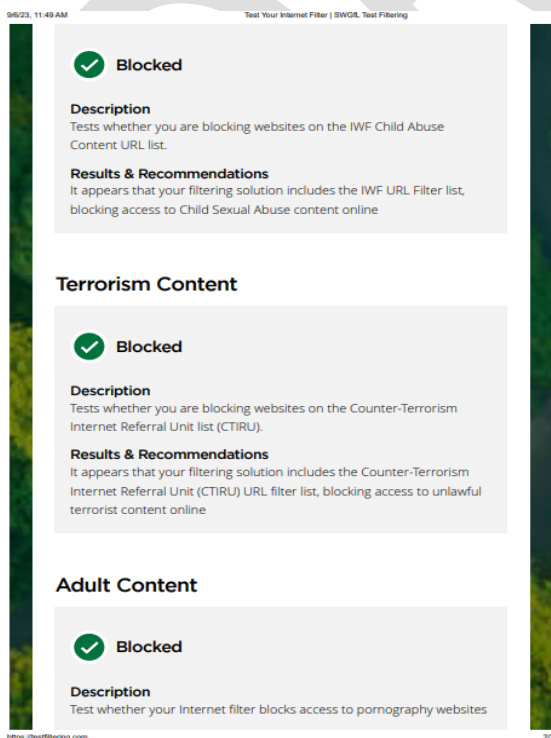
9/6/23, 11:49 AM

Test Your Internet Filter | SWGfL Test Filtering

Blocked

Description
Tests whether you are blocking websites on the IWF Child Abuse Content URL list.

Results & Recommendations
It appears that your filtering solution includes the IWF URL Filter list, blocking access to Child Sexual Abuse content online

Terrorism Content

Blocked

Description
Tests whether you are blocking websites on the Counter-Terrorism Internet Referral Unit list (CTIRU).

Results & Recommendations
It appears that your filtering solution includes the Counter-Terrorism Internet Referral Unit (CTIRU) URL filter list, blocking access to unlawful terrorist content online

Adult Content

Blocked

Description
Test whether your Internet filter blocks access to pornography websites

https://testfiltering.com

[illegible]